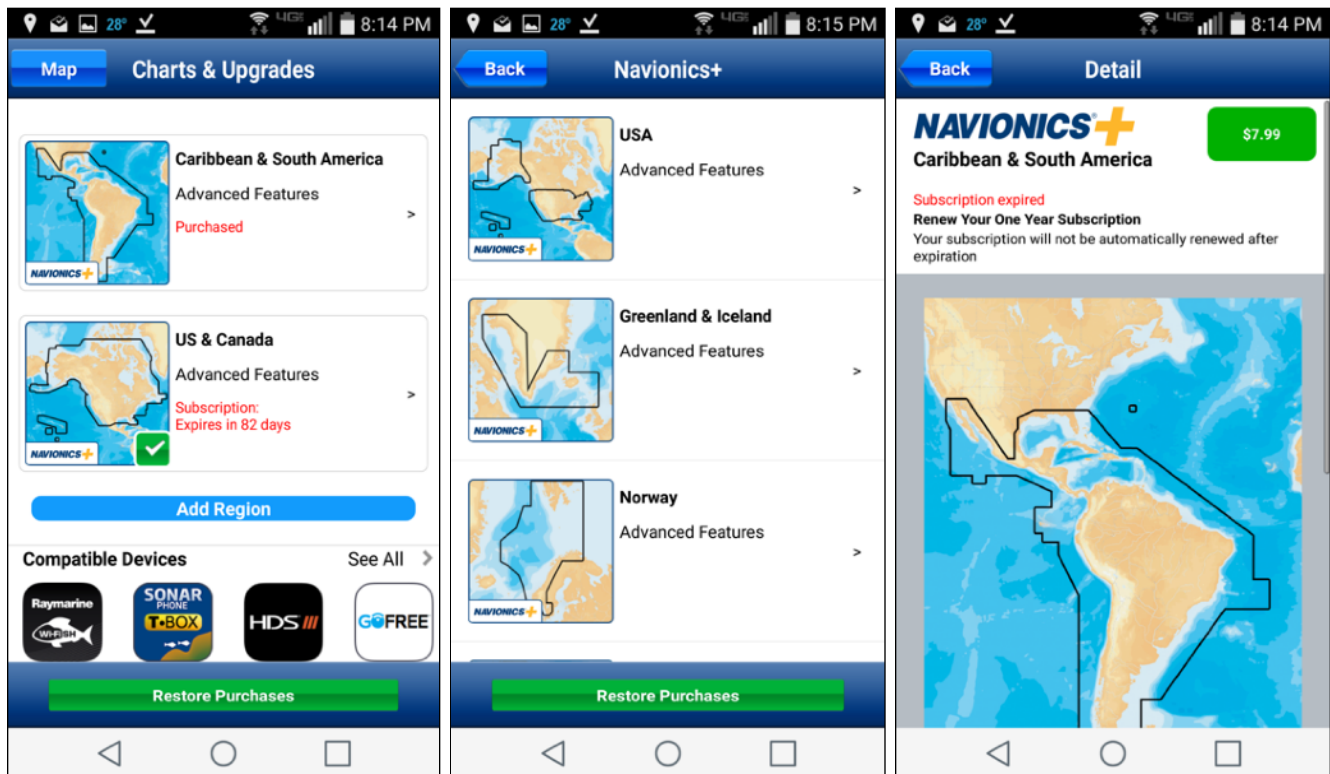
28° 4G 8:14 PM

Map Charts & Upgrades

NAVIONICS+
Caribbean & South America
Advanced Features
Purchased
>

NAVIONICS+
US & Canada
Advanced Features
Subscription:
Expires in 82 days
>

Add Region

Compatible Devices See All >

Raymarine WI-FISH
SONAR PHONE T-BOX
HDS
GOFREE

Restore Purchases

28° 4G 8:15 PM

Back Navionics+

NAVIONICS+
USA
Advanced Features
>

NAVIONICS+
Greenland & Iceland
Advanced Features
>

NAVIONICS+
Norway
Advanced Features
>

Restore Purchases

28° 4G 8:14 PM

Back Detail

NAVIONICS+
Caribbean & South America
$7.99

Subscription expired
Renew Your One Year Subscription
Your subscription will not be automatically renewed after expiration